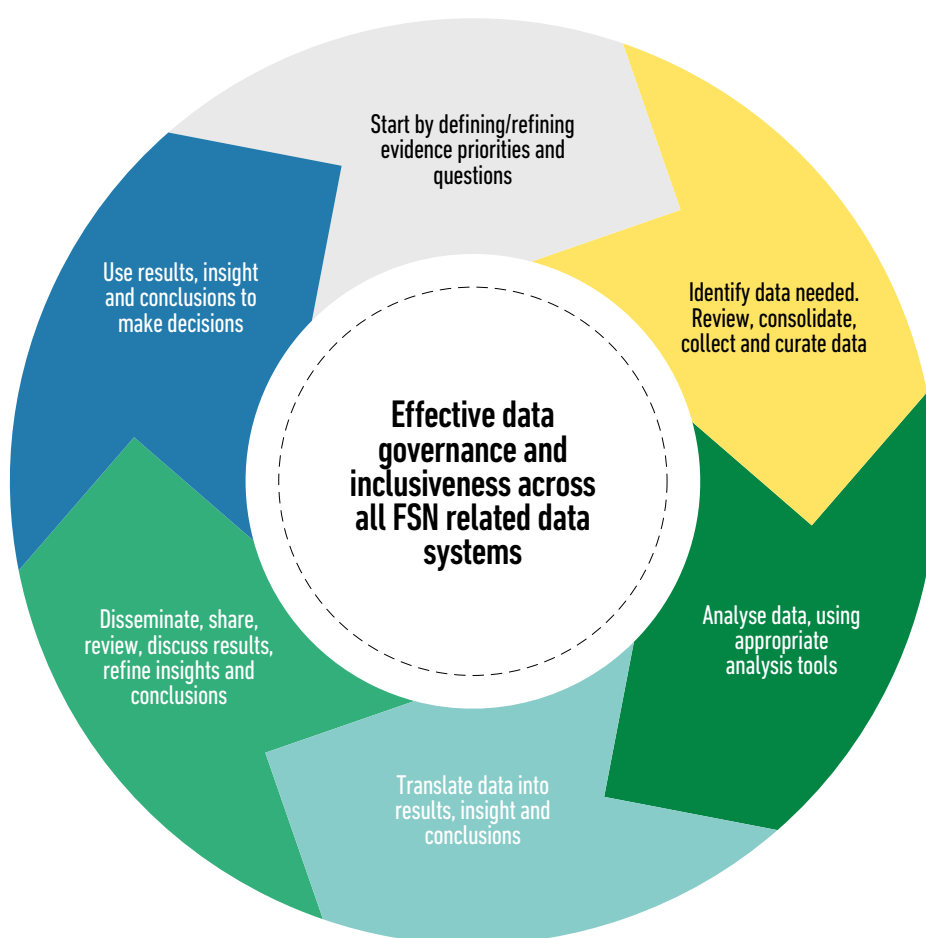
Start by defining/refining evidence priorities and questions

Identify data needed. Review, consolidate, collect and curate data

Analyse data, using appropriate analysis tools

Translate data into results, insight and conclusions

Disseminate, share, review, discuss results, refine insights and conclusions

Use results, insight and conclusions to make decisions

Effective data governance and inclusiveness across all FSN related data systems